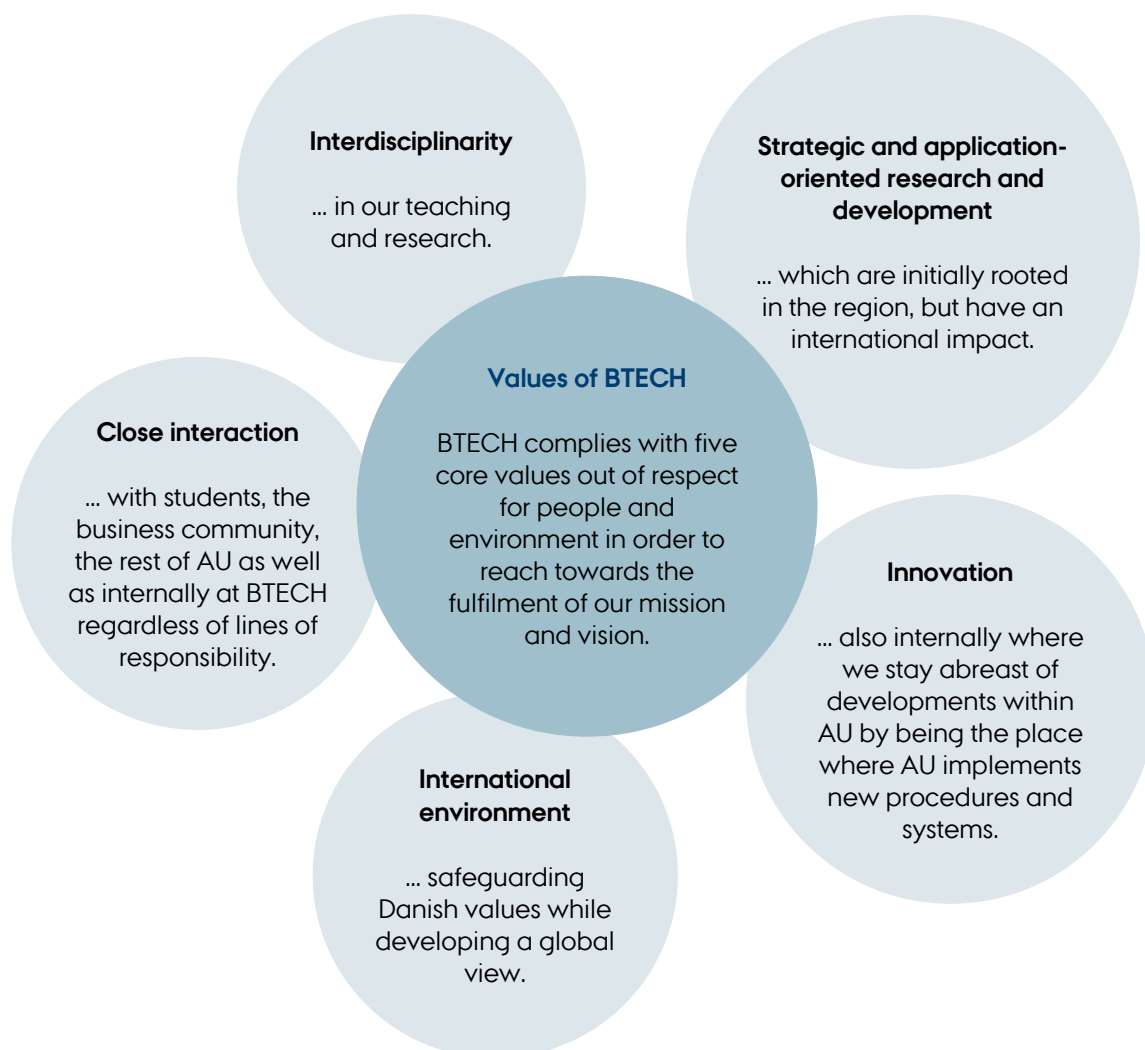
Values of BTECH

BTECH complies with five core values out of respect for people and environment in order to reach towards the fulfilment of our mission and vision.

Interdisciplinarity

... in our teaching and research.

Strategic and application-oriented research and development

... which are initially rooted in the region, but have an international impact.

Innovation

... also internally where we stay abreast of developments within AU by being the place where AU implements new procedures and systems.

International environment

... safeguarding Danish values while developing a global view.

Close interaction

... with students, the business community, the rest of AU as well as internally at BTECH regardless of lines of responsibility.